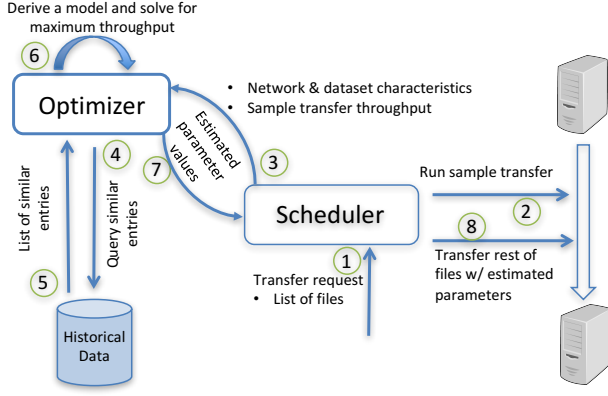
Derive a model and solve for maximum throughput

6

Optimizer

• Network & dataset characteristics
• Sample transfer throughput

Estimated parameter values

7

3

4

Query similar entries

List of similar entries

5

Historical Data

Scheduler

Run sample transfer

2

8

Transfer rest of files w/ estimated parameters

1

Transfer request
• List of files